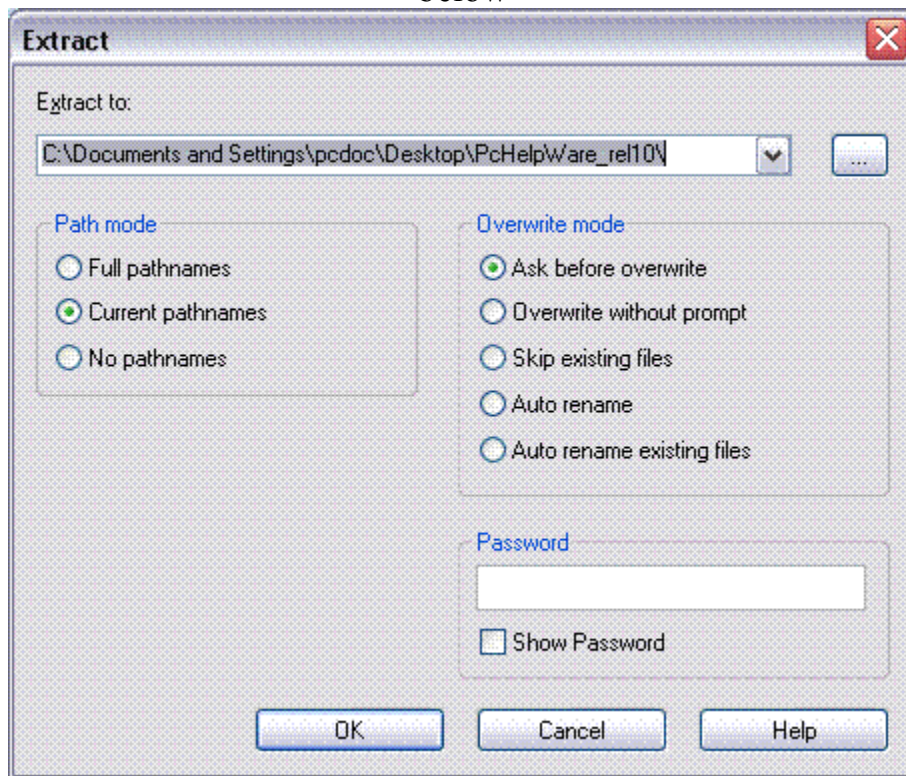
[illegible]

Extract

Extract to:

C:\Documents and Settings\pcdoc\Desktop\PcHelpWare_rel10\

...

Path mode

Full pathnames

Current pathnames

No pathnames

Overwrite mode

Ask before overwrite

Overwrite without prompt

Skip existing files

Auto rename

Auto rename existing files

Password

Show Password

OK

Cancel

Help